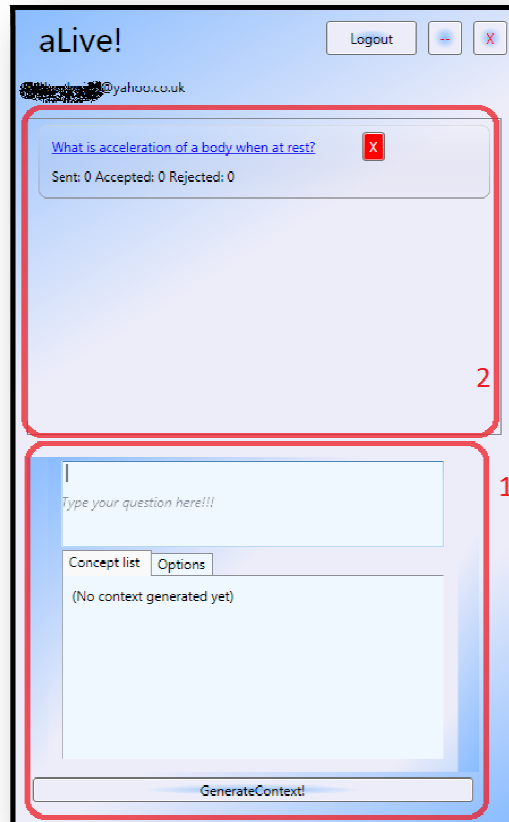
aLive!

Logout

--

X

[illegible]@yahoo.co.uk

What is acceleration of a body when at rest?

X

Sent: 0 Accepted: 0 Rejected: 0

2

1

Type your question here!!!

Concept list

Options

(No context generated yet)

GenerateContext!